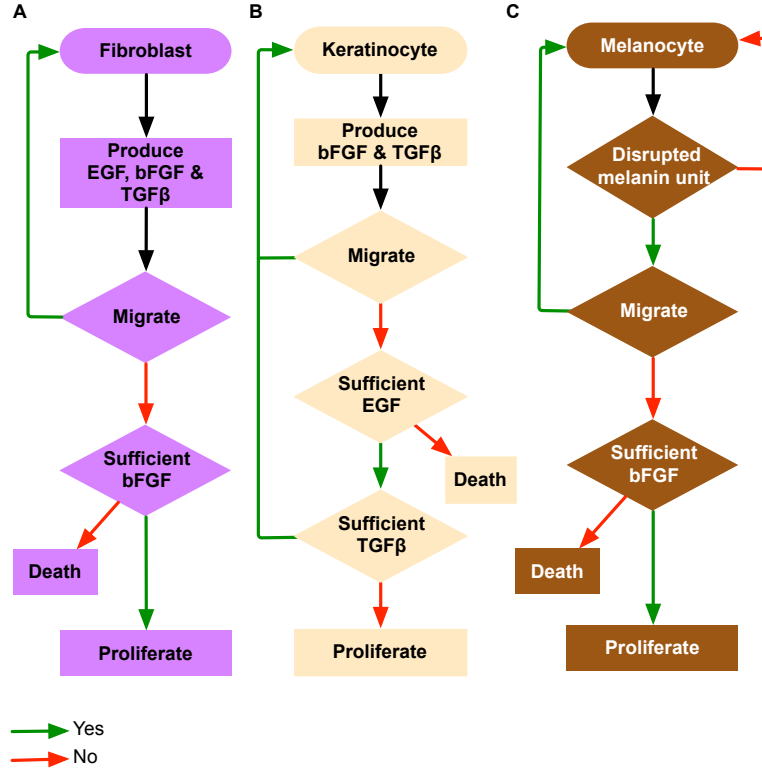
A

Fibroblast

Produce EGF, bFGF & TGFβ

Migrate

Sufficient bFGF

Death

Proliferate

B

Keratinocyte

Produce bFGF & TGFβ

Migrate

Sufficient EGF

Death

Sufficient TGFβ

Proliferate

C

Melanocyte

Disrupted melanin unit

Migrate

Sufficient bFGF

Death

Proliferate

Yes

No